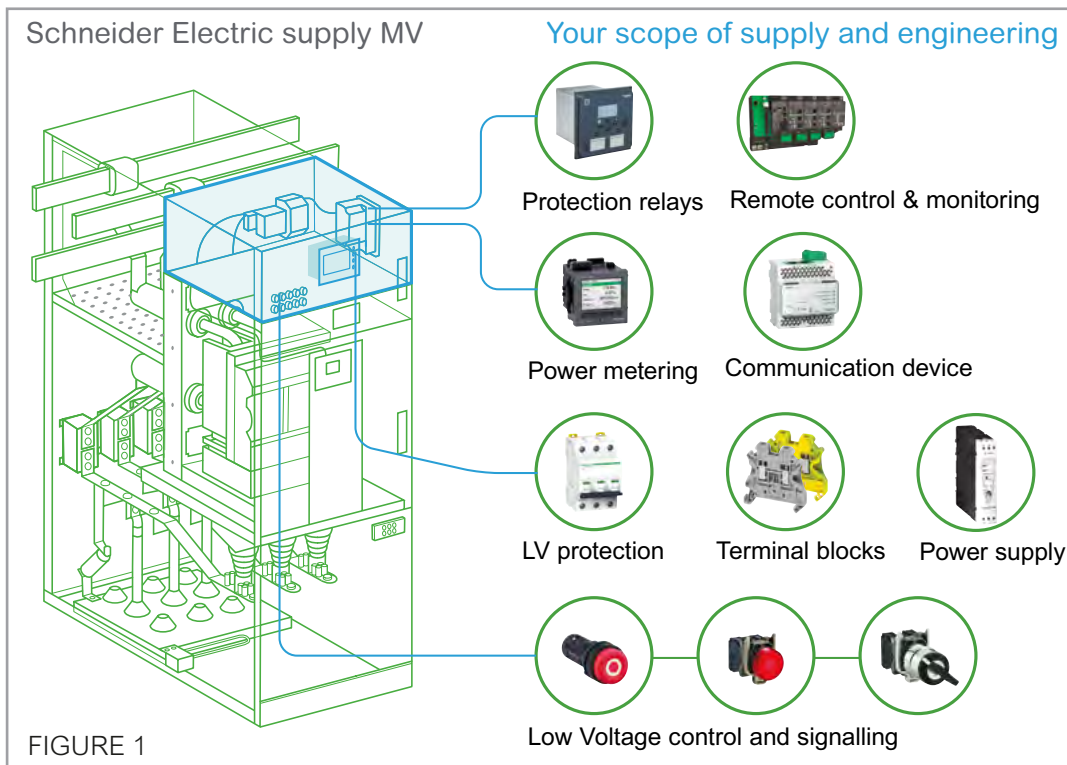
Schneider Electric supply MV

Your scope of supply and engineering

Protection relays

Remote control & monitoring

Power metering

Communication device

LV protection

Terminal blocks

Power supply

Low Voltage control and signalling

FIGURE 1